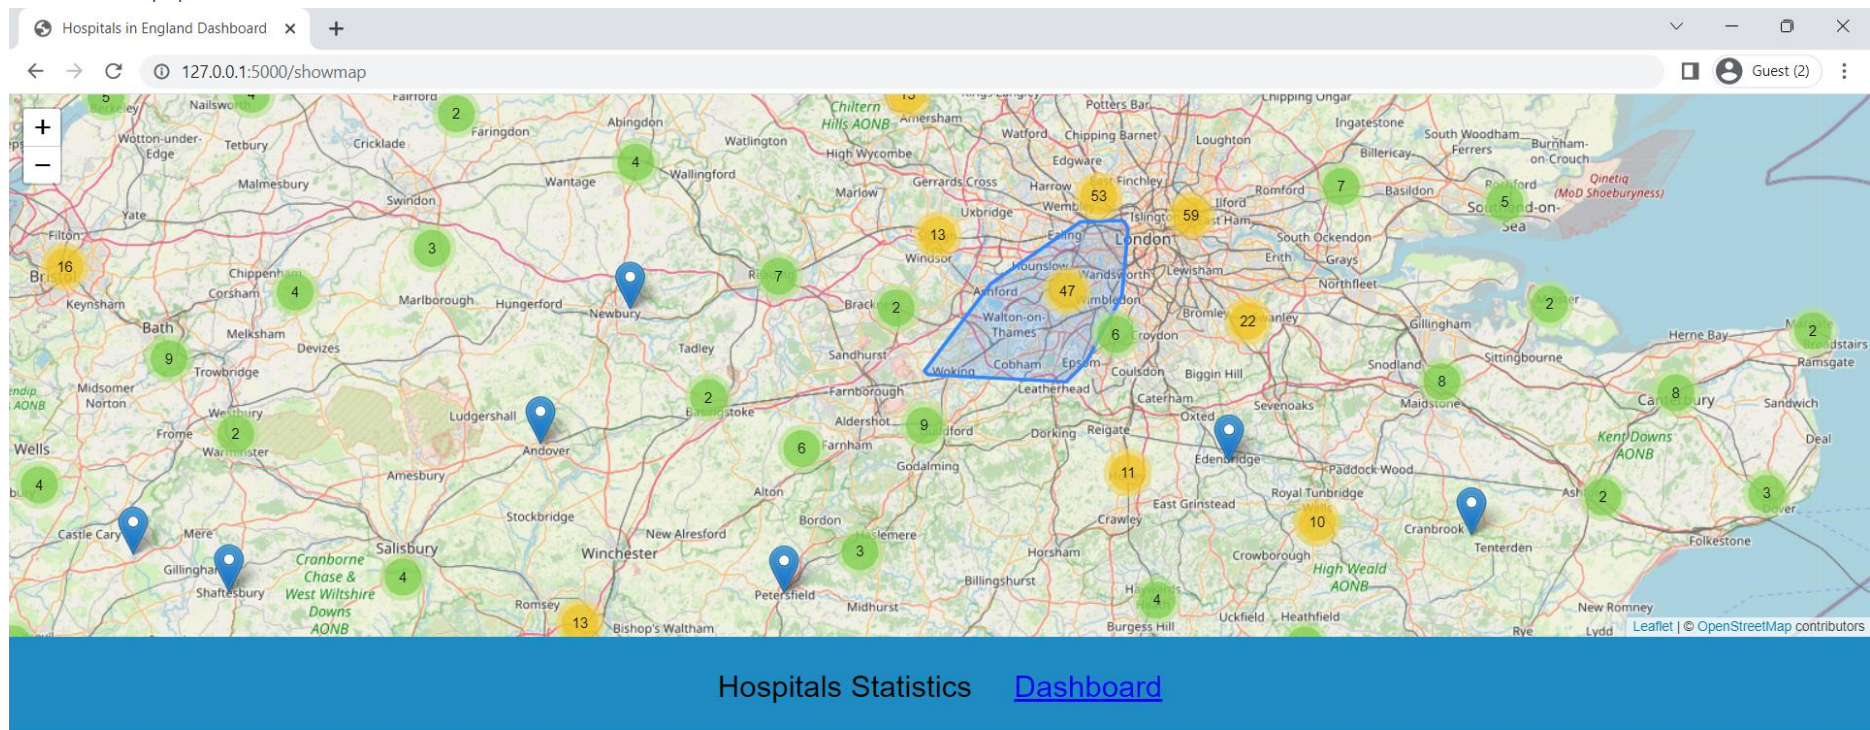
Hospitals in England Dashboard ×
+
127.0.0.1:5000/showmap
Guest (2)

+
−

5 Nailsworth 4 Fairford 2 Faringdon Abingdon Chiltern Hills AONB 13 Amersham Potters Bar Chipping Ongar
Wotton-under-Edge Tetbury Cricklade 4 Wallingford Watlington High Wycombe Watford Chipping Barnet Loughton Ingatestone South Woodham Ferrers Burnham-on-Crouch Billericay
Malmesbury Swindon Wantage Marlow Gerrards Cross Harrow Edgware Finchley 53 Romford 7 Basildon Qinetiq (MoD Shoeburyness) Rochford 5 Southend-on-Sea
Yate Uxbridge Wembley 59 Ilford Islington East Ham
Filton 3 13 Windsor Ealing London South Ockendon
Bristol 16 Chippenham Corsham 4 7 Hounslow Wandsworth Lewisham Erith Grays
Keynsham Marlborough Hungerford Newbury Bracknell 2 Ashford 47 Wimbledon Northfleet 2
Bath Melksham Devizes Tadley Walton-on-Thames 6 Croydon Bromley 22 Gillingham Herne Bay 2 Broadstairs
9 Trowbridge Sandhurst Cobham Epsom Coulsdon Biggin Hill Snodland Sittingbourne Ramsgate
Midsomer Norton Woking Leatherhead 8
Mendip AONB Westbury Ludgershall 2 Basingstoke Farnborough Caterham Sevenoaks Maidstone 8 Canterbury Sandwich
Frome 2 Warminster Andover Aldershot 9 Guildford Dorking Reigate Oxted Kent Downs AONB Deal
Wells 6 Farnham Godalming Edenbridge
4 Amesbury Alton 11 Paddock Wood
Stockbridge Bordon Crawley East Grinstead Royal Tunbridge Wells 2 Ashford 3 Dover
Castle Cary Mere New Alresford Haslemere 3 10 Cranbrook Tenterden Folkestone
Gillingham Cranborne Chase & West Wiltshire Downs AONB Salisbury 4 Winchester Horsham Crowborough
Shaftesbury Petersfield Billingshurst High Weald AONB
Romsey 13 Bishop's Waltham Midhurst 4 Haywards Heath Uckfield Heathfield New Romney
Burgess Hill Rye Lydd
Leaflet | © OpenStreetMap contributors

Hospitals Statistics Dashboard